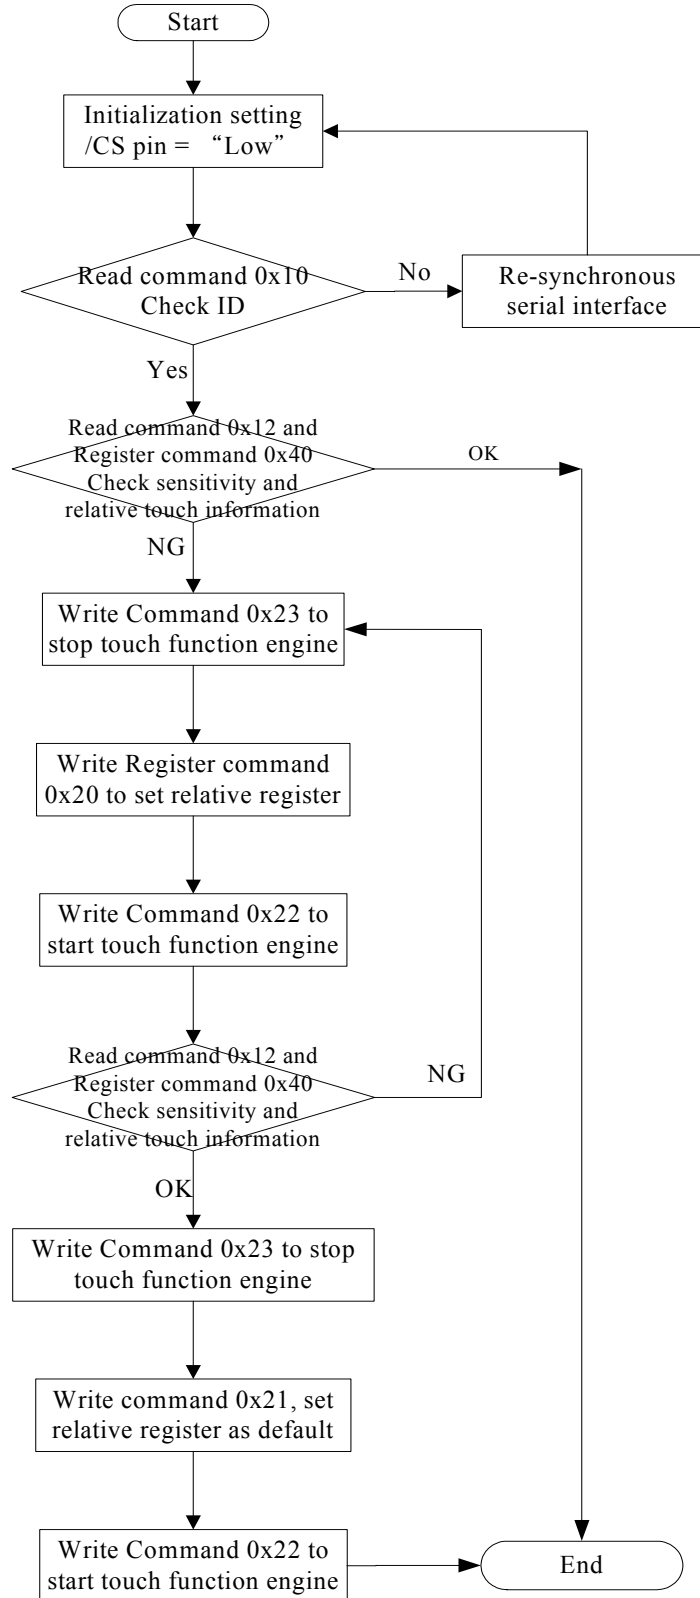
Start

Initialization setting
/CS pin = "Low"

Read command 0x10
Check ID

No

Re-synchronous serial interface

Yes

Read command 0x12 and
Register command 0x40
Check sensitivity and
relative touch information

OK

NG

Write Command 0x23 to stop touch function engine

Write Register command 0x20 to set relative register

Write Command 0x22 to start touch function engine

Read command 0x12 and
Register command 0x40
Check sensitivity and
relative touch information

NG

OK

Write Command 0x23 to stop touch function engine

Write command 0x21, set relative register as default

Write Command 0x22 to start touch function engine

End